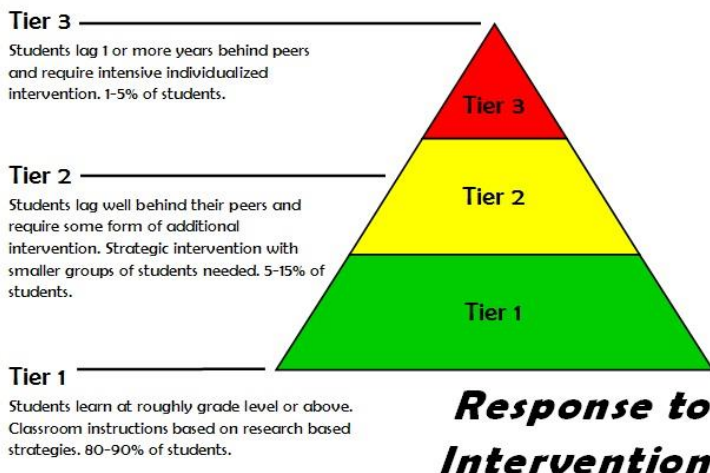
Tier 3

Students lag 1 or more years behind peers and require intensive individualized intervention. 1-5% of students.

Tier 3

Tier 2

Students lag well behind their peers and require some form of additional intervention. Strategic intervention with smaller groups of students needed. 5-15% of students.

Tier 2

Tier 1

Tier 1

Students learn at roughly grade level or above. Classroom instructions based on research based strategies. 80-90% of students.

Response to Intervention